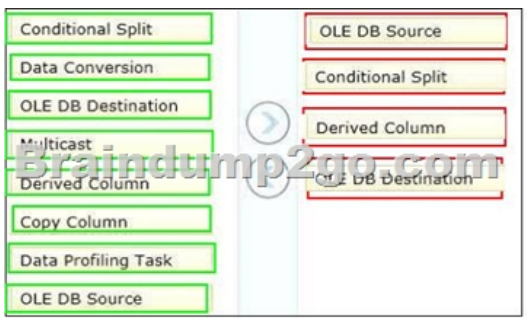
Conditional Split
Data Conversion
OLE DB Destination
Multicast
Derived Column
Copy Column
Data Profiling Task
OLE DB Source

OLE DB Source
Conditional Split
Derived Column
OLE DB Destination

Braindump2go.com